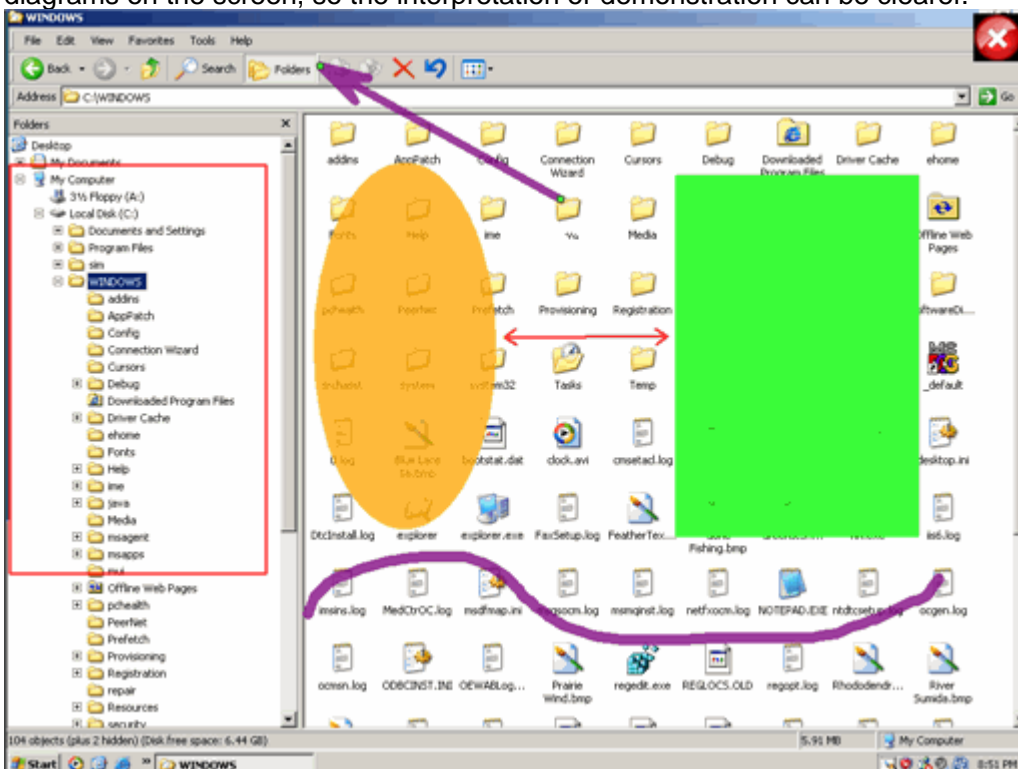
diagrams on the screen, so the interpretation of demonstration can be clearer.

WINDOWS
File Edit View Favorites Tools Help
Back Search Folders
Address C:\WINDOWS
Go
Folders
Desktop
My Documents
My Computer
3½ Floppy (A:)
Local Disk (C:)
Documents and Settings
Program Files
sim
WINDOWS
addins
AppPatch
Config
Connection Wizard
Cursors
Debug
Downloaded Program Files
Driver Cache
ehome
Fonts
Help
ime
java
Media
msagent
msapps
mui
Offline Web Pages
pchealth
PeerNet
Prefetch
Provisioning
Registration
repair
Resources
security

addins
AppPatch
Config
Connection Wizard
Cursors
Debug
Downloaded Program Files
Driver Cache
ehome
Fonts
Help
ime
Media
Offline Web Pages
pchealth
PeerNet
Prefetch
Provisioning
Registration
oftwareDi...
system
system32
Tasks
Temp
_default
0.log
Blue Lace 16.bmp
bootstat.dat
clock.avi
cmsetacl.log
desktop.ini
DtcInstall.log
explorer
explorer.exe
FaxSetup.log
FeatherTex...
Fishing.bmp
iis6.log
imsins.log
MedCtrOC.log
msdfmap.ini
msgsocm.log
msmqinst.log
netfxocm.log
NOTEPAD.EXE
ntdtcsetup.log
ocgen.log
ocmsn.log
ODBCINST.INI
OEWABLog...
Prairie Wind.bmp
regedit.exe
REGLOCS.OLD
regopt.log
Rhododendr...
River Sumida.bmp

104 objects (plus 2 hidden) (Disk free space: 6.44 GB)
5.91 MB
My Computer
Start
WINDOWS
8:51 PM